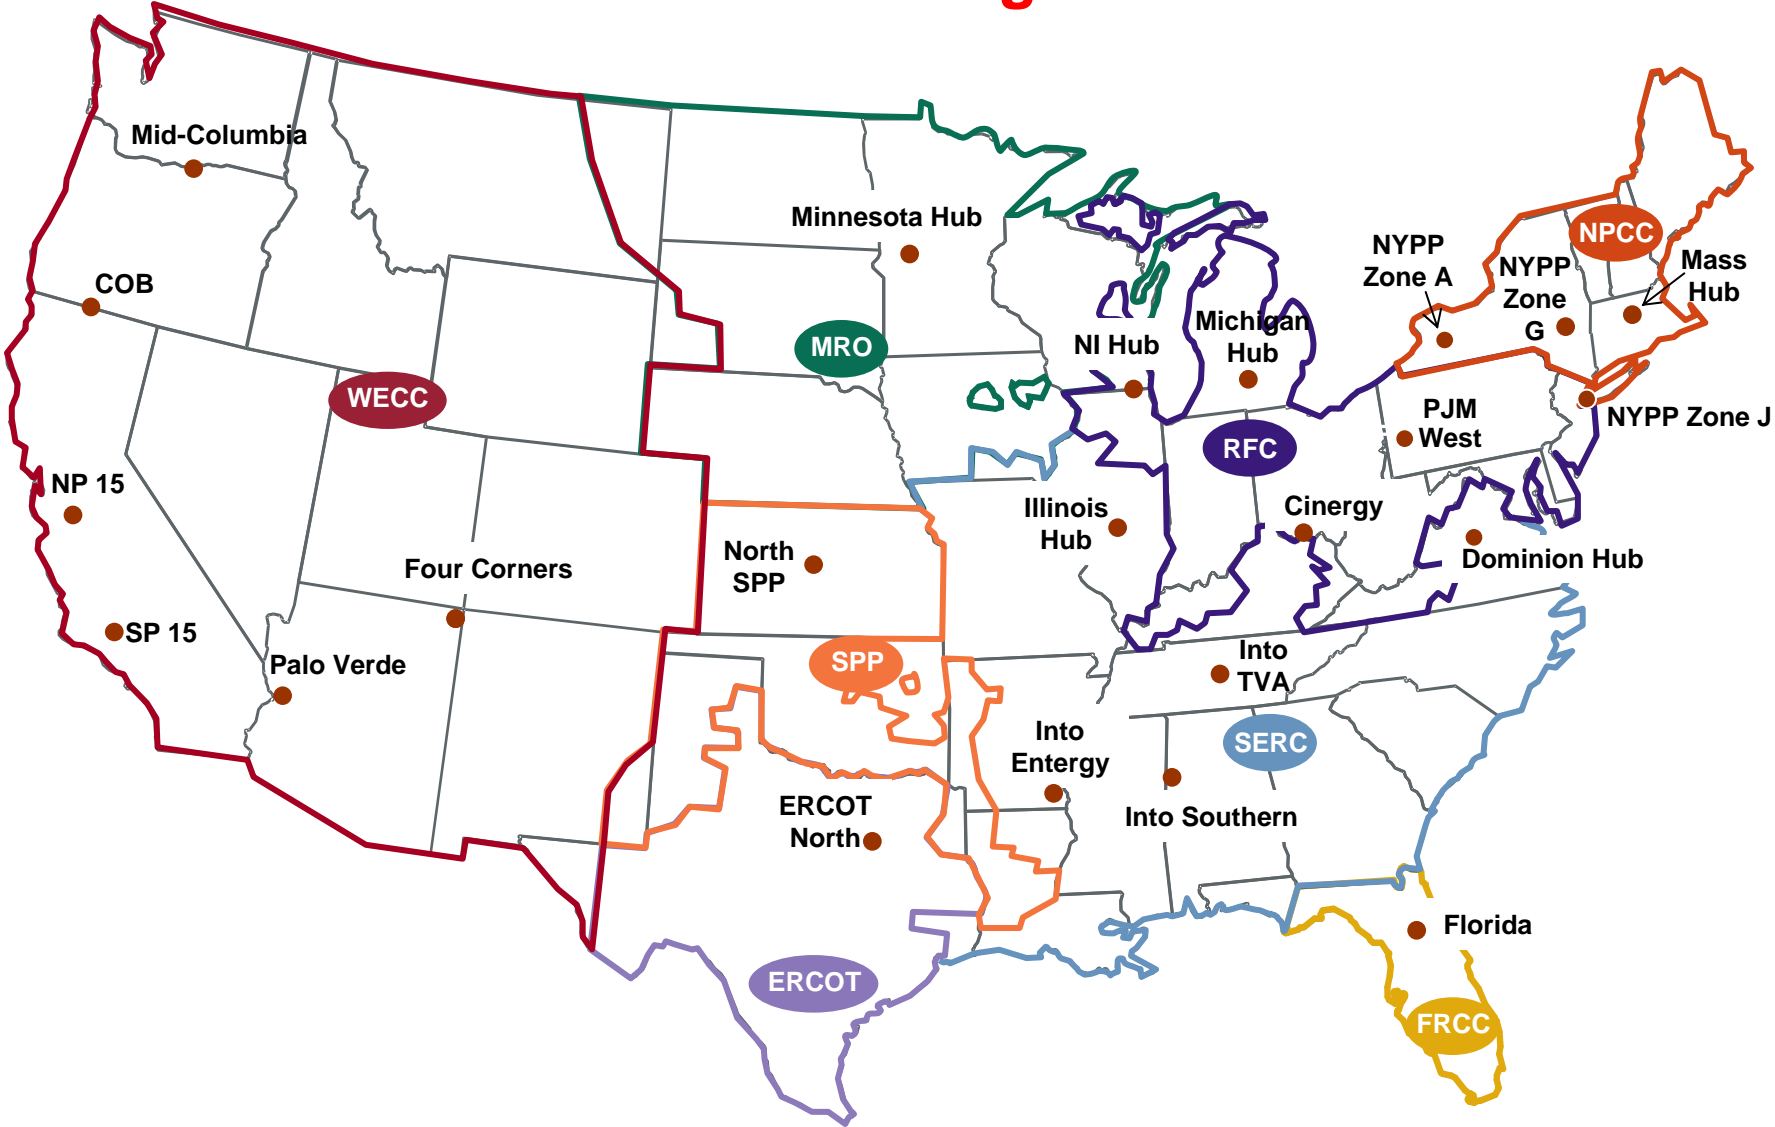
Mid-Columbia

COB

WECC

NP 15

SP 15

Palo Verde

Four Corners

Minnesota Hub

MRO

North SPP

SPP

ERCOT North

ERCOT

NI Hub

Illinois Hub

Michigan Hub

RFC

Cinergy

Into TVA

Into Entergy

SERC

Into Southern

Florida

FRCC

NYPP Zone A

NYPP Zone G

NPCC

Mass Hub

NYPP Zone J

PJM West

Dominion Hub